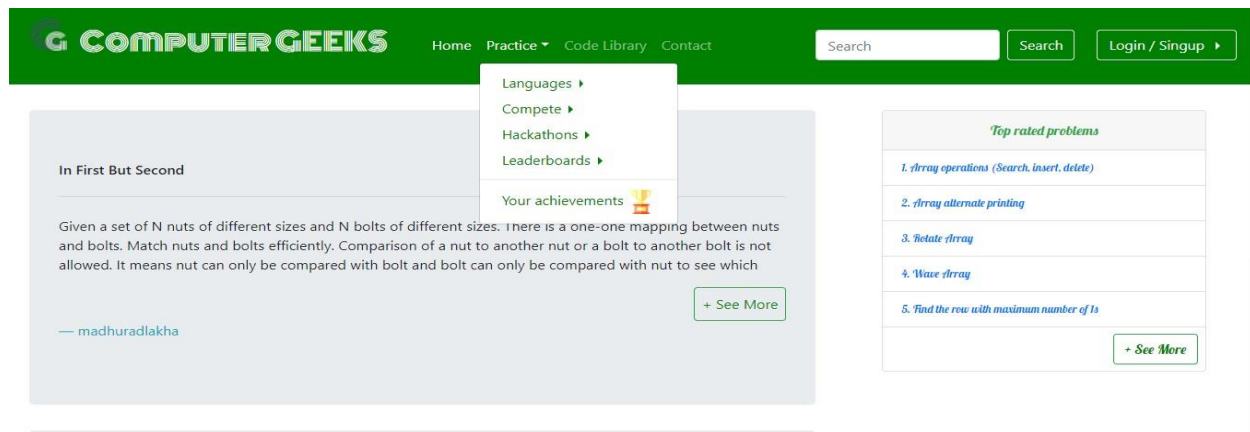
G COMPUTER GEEKS Home Practice ▾ Code Library Contact

Search Search Login / Singup ▸

Languages ▸
Compete ▸
Hackathons ▸
Leaderboards ▸
Your achievements

In First But Second

Given a set of N nuts of different sizes and N bolts of different sizes. There is a one-one mapping between nuts and bolts. Match nuts and bolts efficiently. Comparison of a nut to another nut or a bolt to another bolt is not allowed. It means nut can only be compared with bolt and bolt can only be compared with nut to see which

+ See More

— madhuradlakha

Top rated problems

1. Array operations (Search, insert, delete)

2. Array alternate printing

3. Rotate Array

4. Wave Array

5. Find the row with maximum number of 1s

+ See More